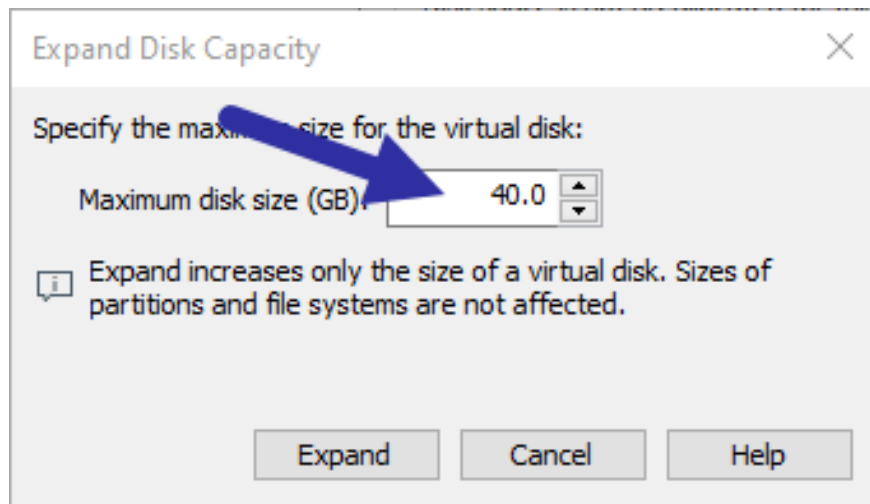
Expand Disk Capacity

Specify the maxi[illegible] size for the virtual disk:

Maximum disk size (GB): 40.0

Expand increases only the size of a virtual disk. Sizes of partitions and file systems are not affected.

Expand Cancel Help